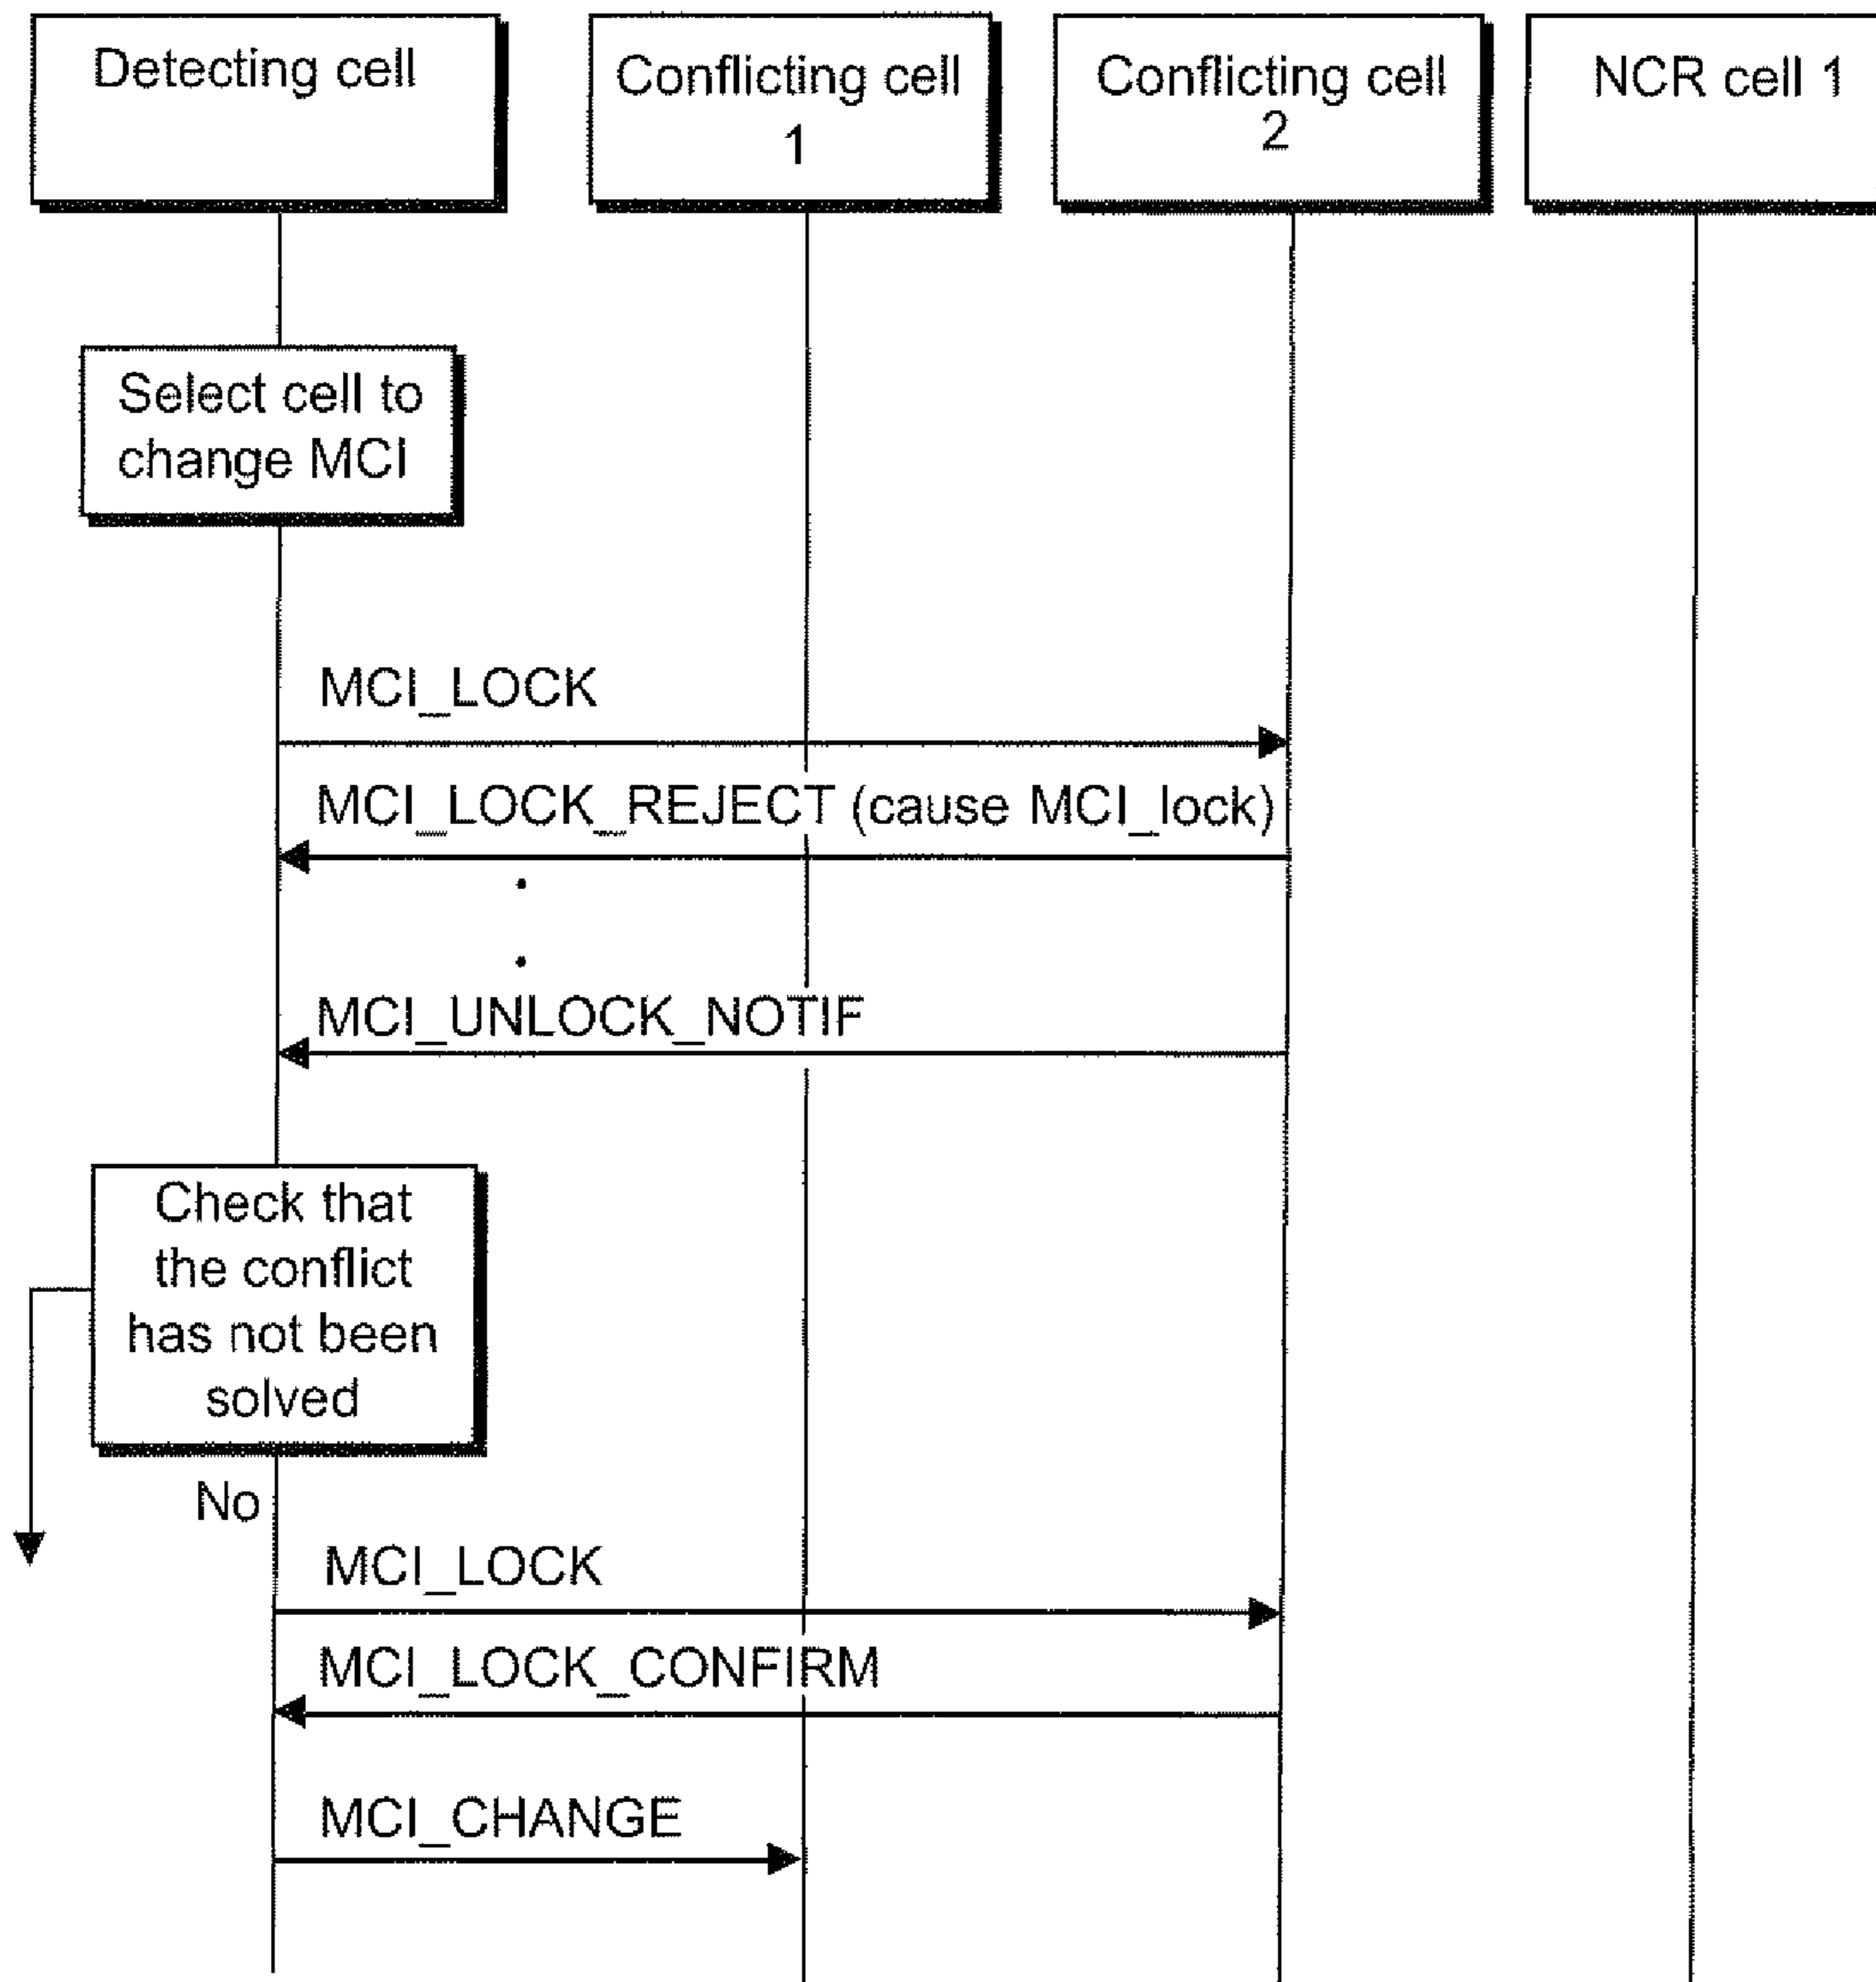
Detecting cell

Conflicting cell 1

Conflicting cell 2

NCR cell 1

Select cell to change MCI

MCI_LOCK

MCI_LOCK_REJECT (cause MCI_lock)

MCI_UNLOCK_NOTIF

Check that the conflict has not been solved

No

MCI_LOCK

MCI_LOCK_CONFIRM

MCI_CHANGE